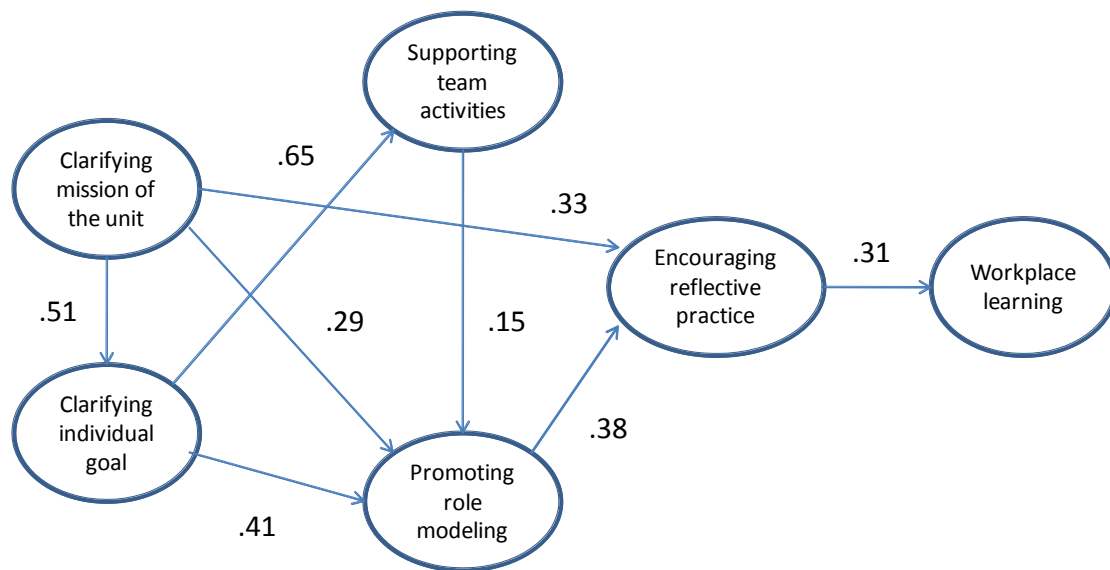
Supporting team activities

Clarifying mission of the unit

.65

.33

Encouraging reflective practice

.31

Workplace learning

.51

.29

.15

Clarifying individual goal

.38

Promoting role modeling

.41